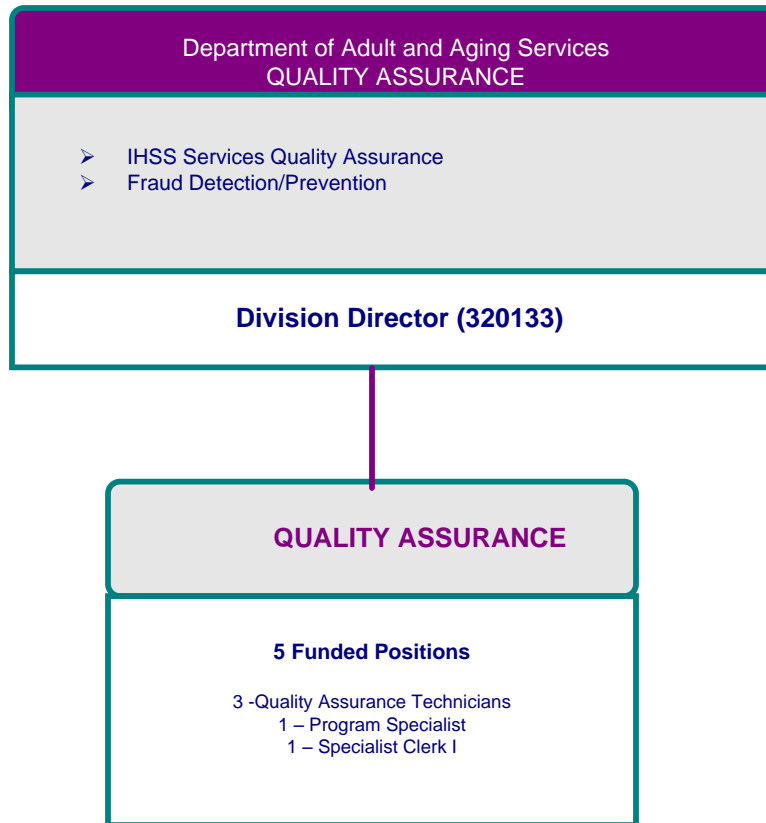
Department of Adult and Aging Services
QUALITY ASSURANCE

➢ IHSS Services Quality Assurance
➢ Fraud Detection/Prevention

Division Director (320133)

QUALITY ASSURANCE

5 Funded Positions

3 -Quality Assurance Technicians
1 – Program Specialist
1 – Specialist Clerk I